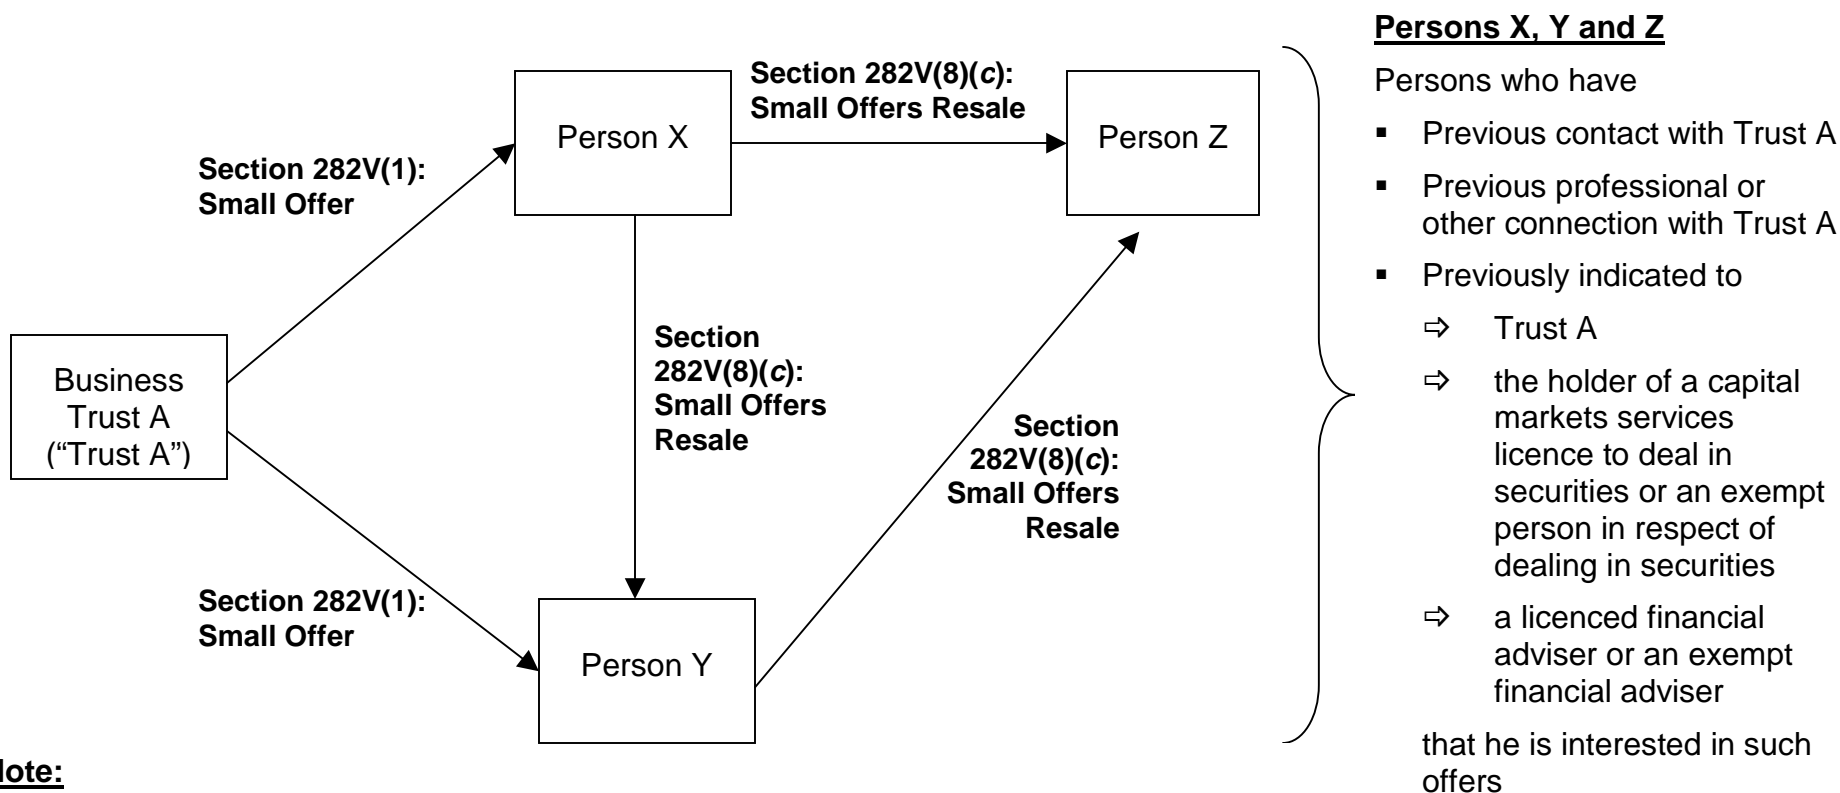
Section 282V(8)(*c*): Small Offers Resale

Person X

Person Z

Section 282V(1): Small Offer

Business Trust A ("Trust A")

Section 282V(8)(*c*): Small Offers Resale

Section 282V(8)(*c*): Small Offers Resale

Section 282V(1): Small Offer

Person Y

**Persons X, Y and Z**

Persons who have

- Previous contact with Trust A
- Previous professional or other connection with Trust A
- Previously indicated to
  - ⇨ Trust A
  - ⇨ the holder of a capital markets services licence to deal in securities or an exempt person in respect of dealing in securities
  - ⇨ a licenced financial adviser or an exempt financial adviser

that he is interested in such offers

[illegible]lote: